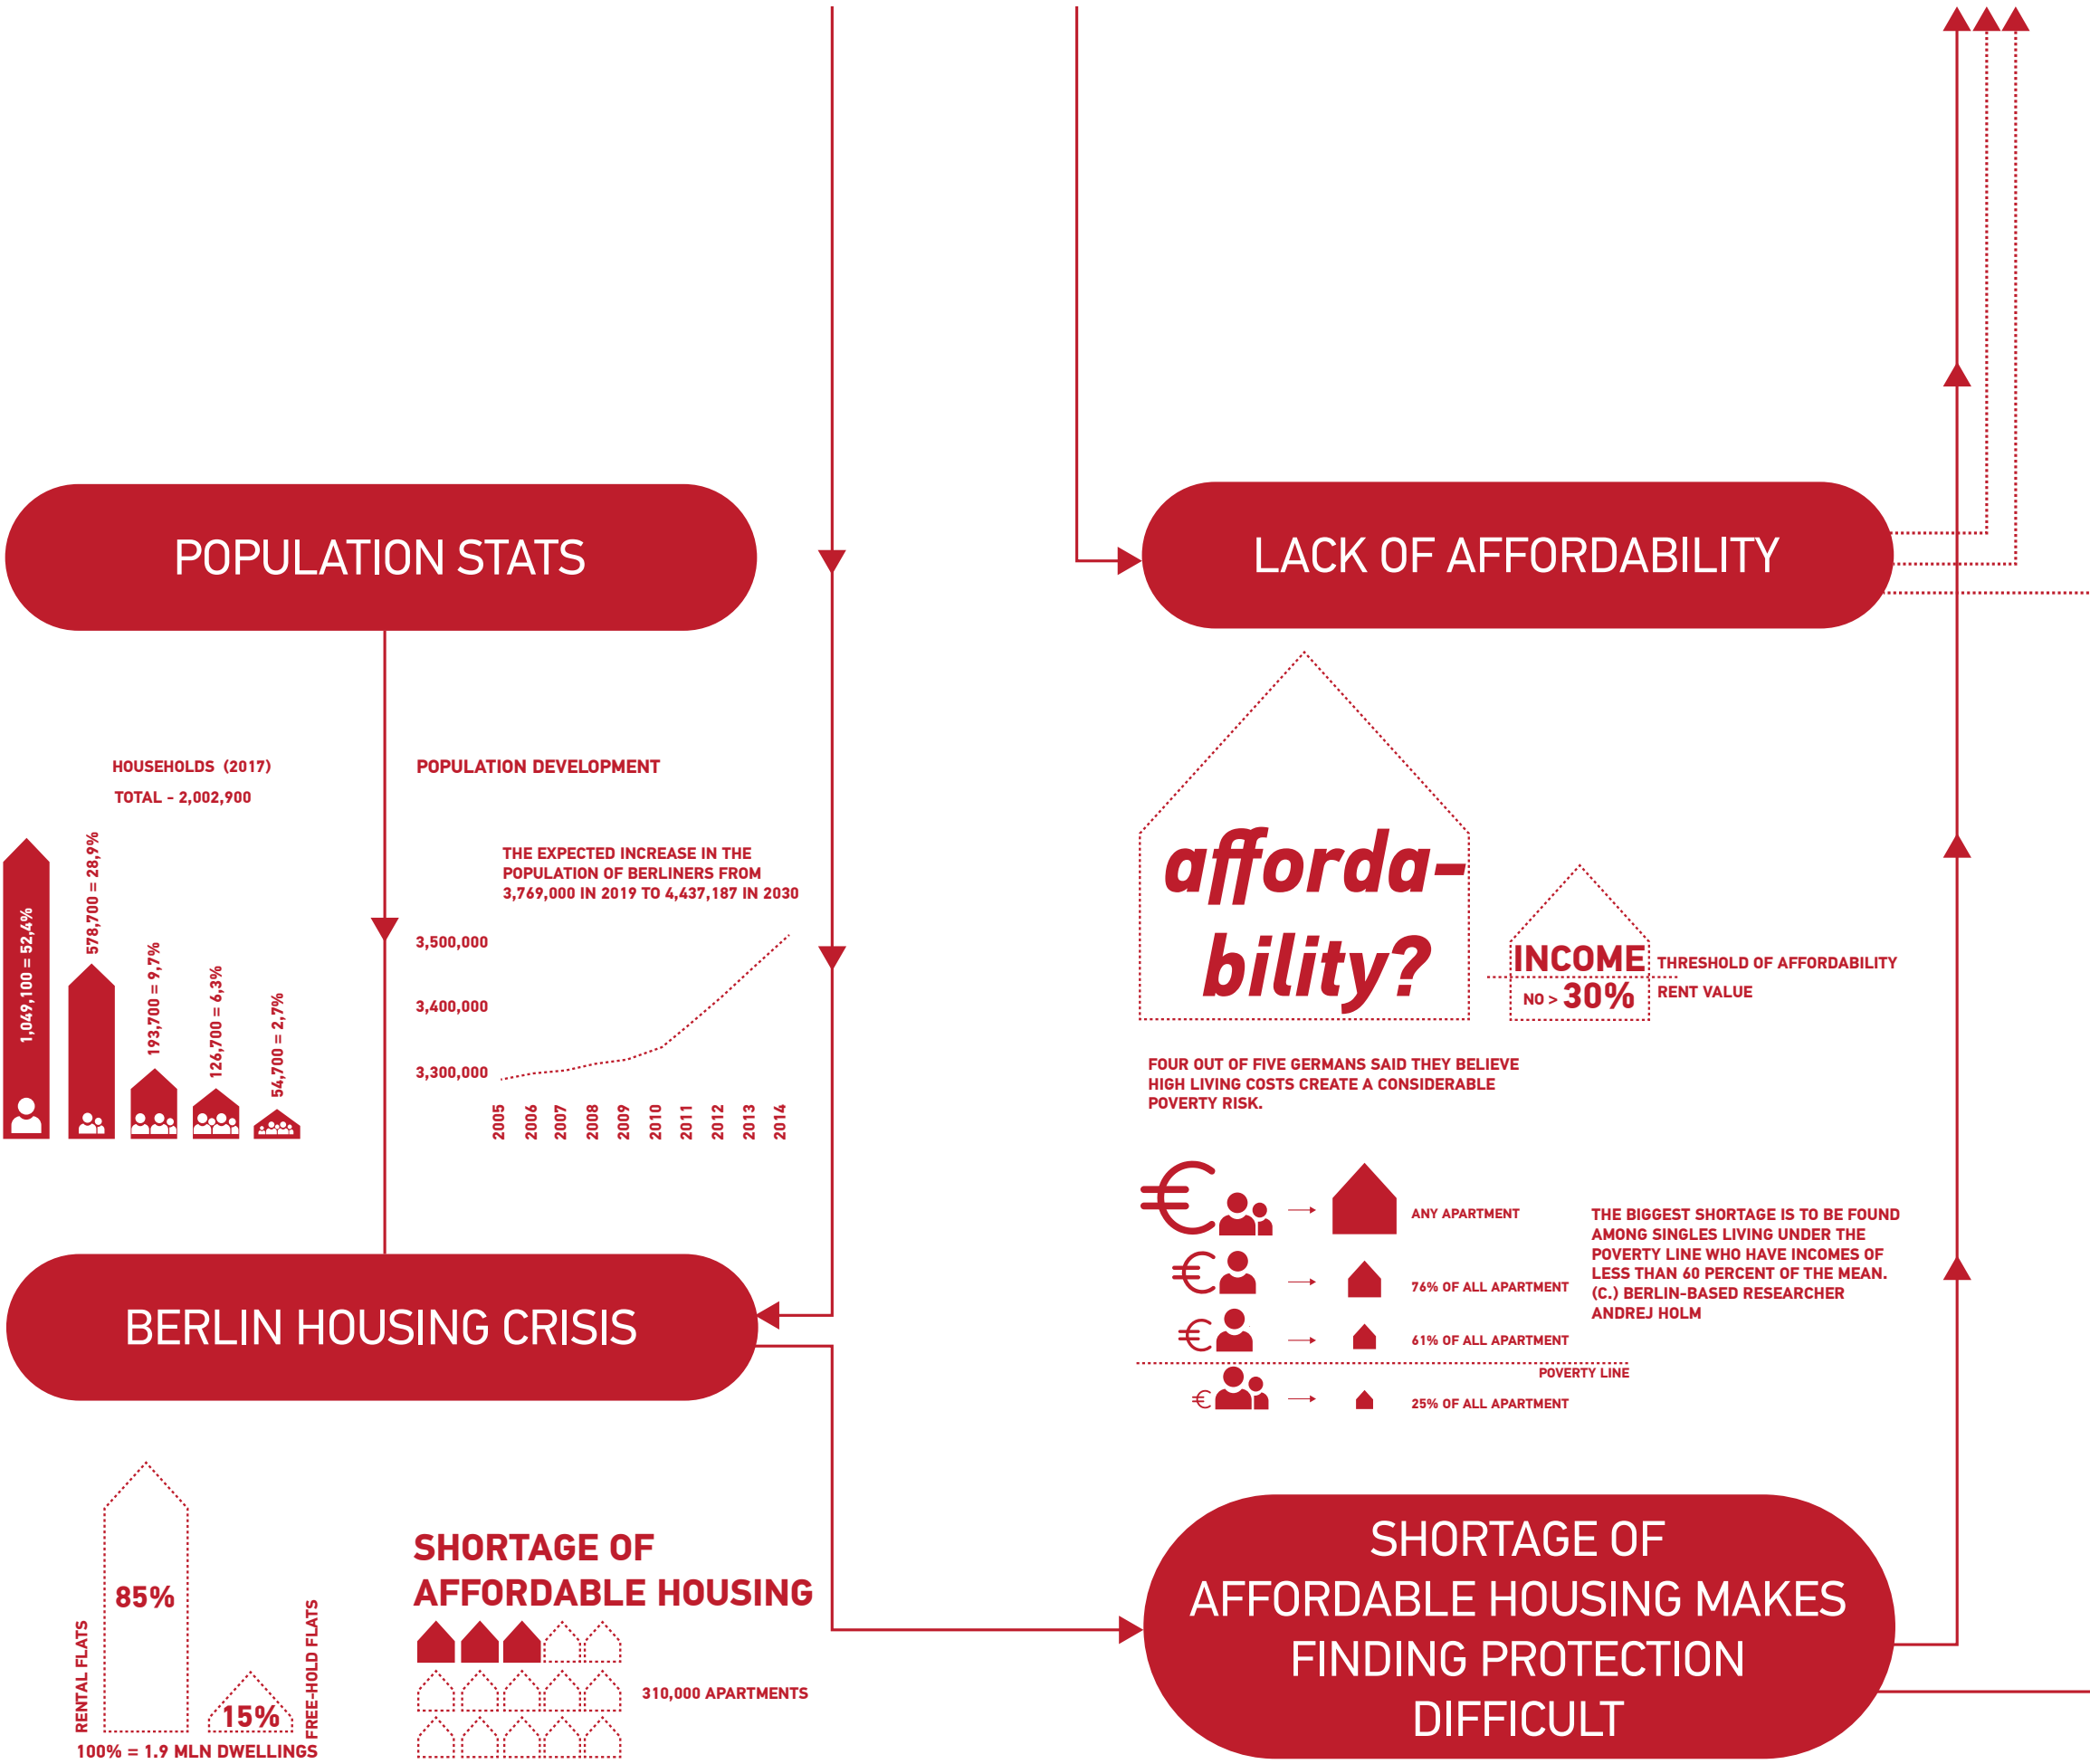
POPULATION STATS

LACK OF AFFORDABILITY

HOUSEHOLDS (2017)

TOTAL - 2,002,900

1,049,100 = 52,4%

578,700 = 28,9%

193,700 = 9,7%

126,700 = 6,3%

54,700 = 2,7%

POPULATION DEVELOPMENT

THE EXPECTED INCREASE IN THE POPULATION OF BERLINERS FROM 3,769,000 IN 2019 TO 4,437,187 IN 2030

3,500,000

3,400,000

3,300,000

2005 2006 2007 2008 2009 2010 2011 2012 2013 2014

afforda-bility?

INCOME

NO > 30%

THRESHOLD OF AFFORDABILITY

RENT VALUE

FOUR OUT OF FIVE GERMANS SAID THEY BELIEVE HIGH LIVING COSTS CREATE A CONSIDERABLE POVERTY RISK.

€ ANY APARTMENT

€ 76% OF ALL APARTMENT

€ 61% OF ALL APARTMENT

POVERTY LINE

€ 25% OF ALL APARTMENT

THE BIGGEST SHORTAGE IS TO BE FOUND AMONG SINGLES LIVING UNDER THE POVERTY LINE WHO HAVE INCOMES OF LESS THAN 60 PERCENT OF THE MEAN. (C.) BERLIN-BASED RESEARCHER ANDREJ HOLM

BERLIN HOUSING CRISIS

RENTAL FLATS

85%

15%

FREE-HOLD FLATS

100% = 1.9 MLN DWELLINGS

SHORTAGE OF AFFORDABLE HOUSING

310,000 APARTMENTS

SHORTAGE OF AFFORDABLE HOUSING MAKES FINDING PROTECTION DIFFICULT